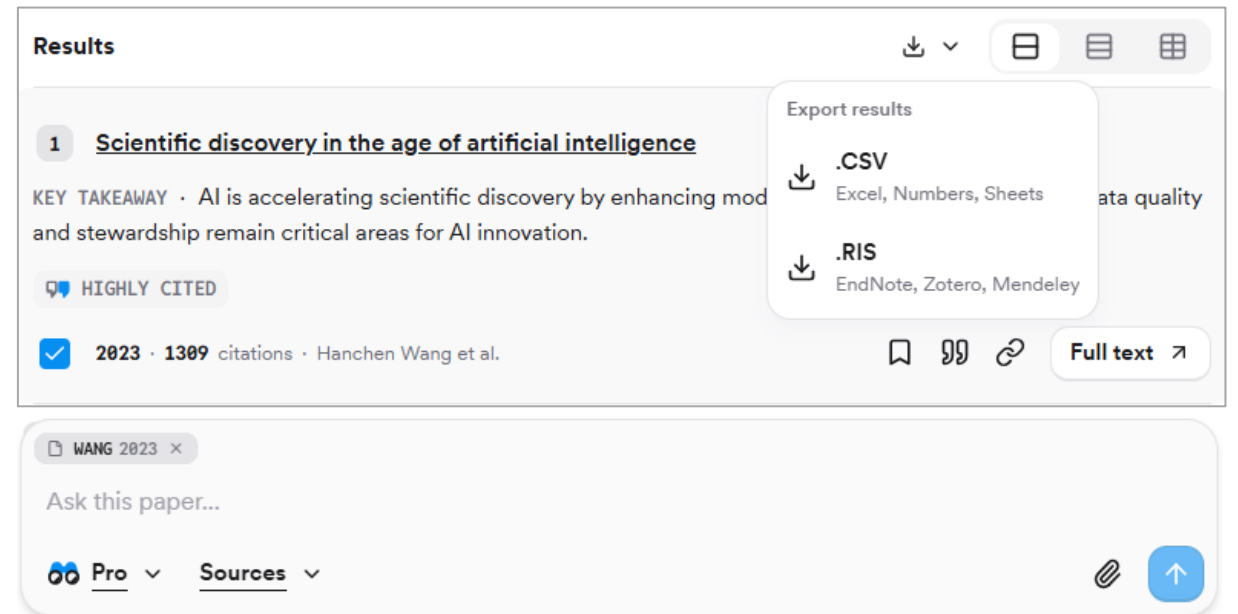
Results

Export results

.CSV
Excel, Numbers, Sheets

.RIS
EndNote, Zotero, Mendeley

1 Scientific discovery in the age of artificial intelligence

KEY TAKEAWAY · AI is accelerating scientific discovery by enhancing mod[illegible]ata quality and stewardship remain critical areas for AI innovation.

HIGHLY CITED

2023 · 1309 citations · Hanchen Wang et al.

Full text ↗

WANG 2023 ×

Ask this paper...

Pro

Sources